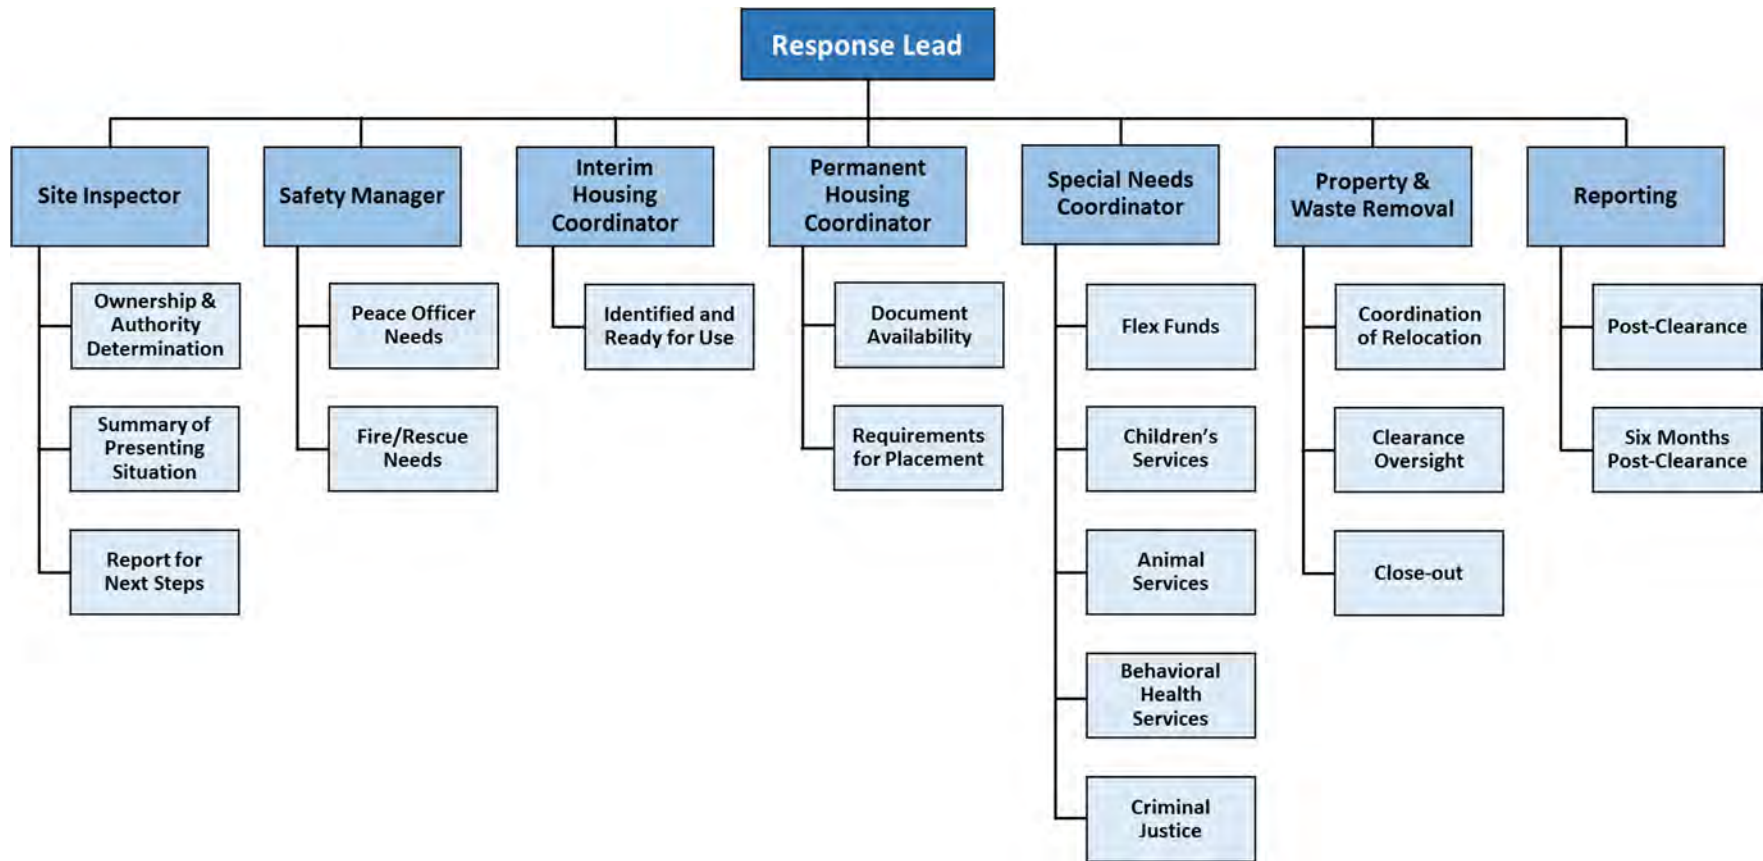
Response Lead

Site Inspector

Ownership & Authority Determination

Summary of Presenting Situation

Report for Next Steps

Safety Manager

Peace Officer Needs

Fire/Rescue Needs

Interim Housing Coordinator

Identified and Ready for Use

Permanent Housing Coordinator

Document Availability

Requirements for Placement

Special Needs Coordinator

Flex Funds

Children's Services

Animal Services

Behavioral Health Services

Criminal Justice

Property & Waste Removal

Coordination of Relocation

Clearance Oversight

Close-out

Reporting

Post-Clearance

Six Months Post-Clearance